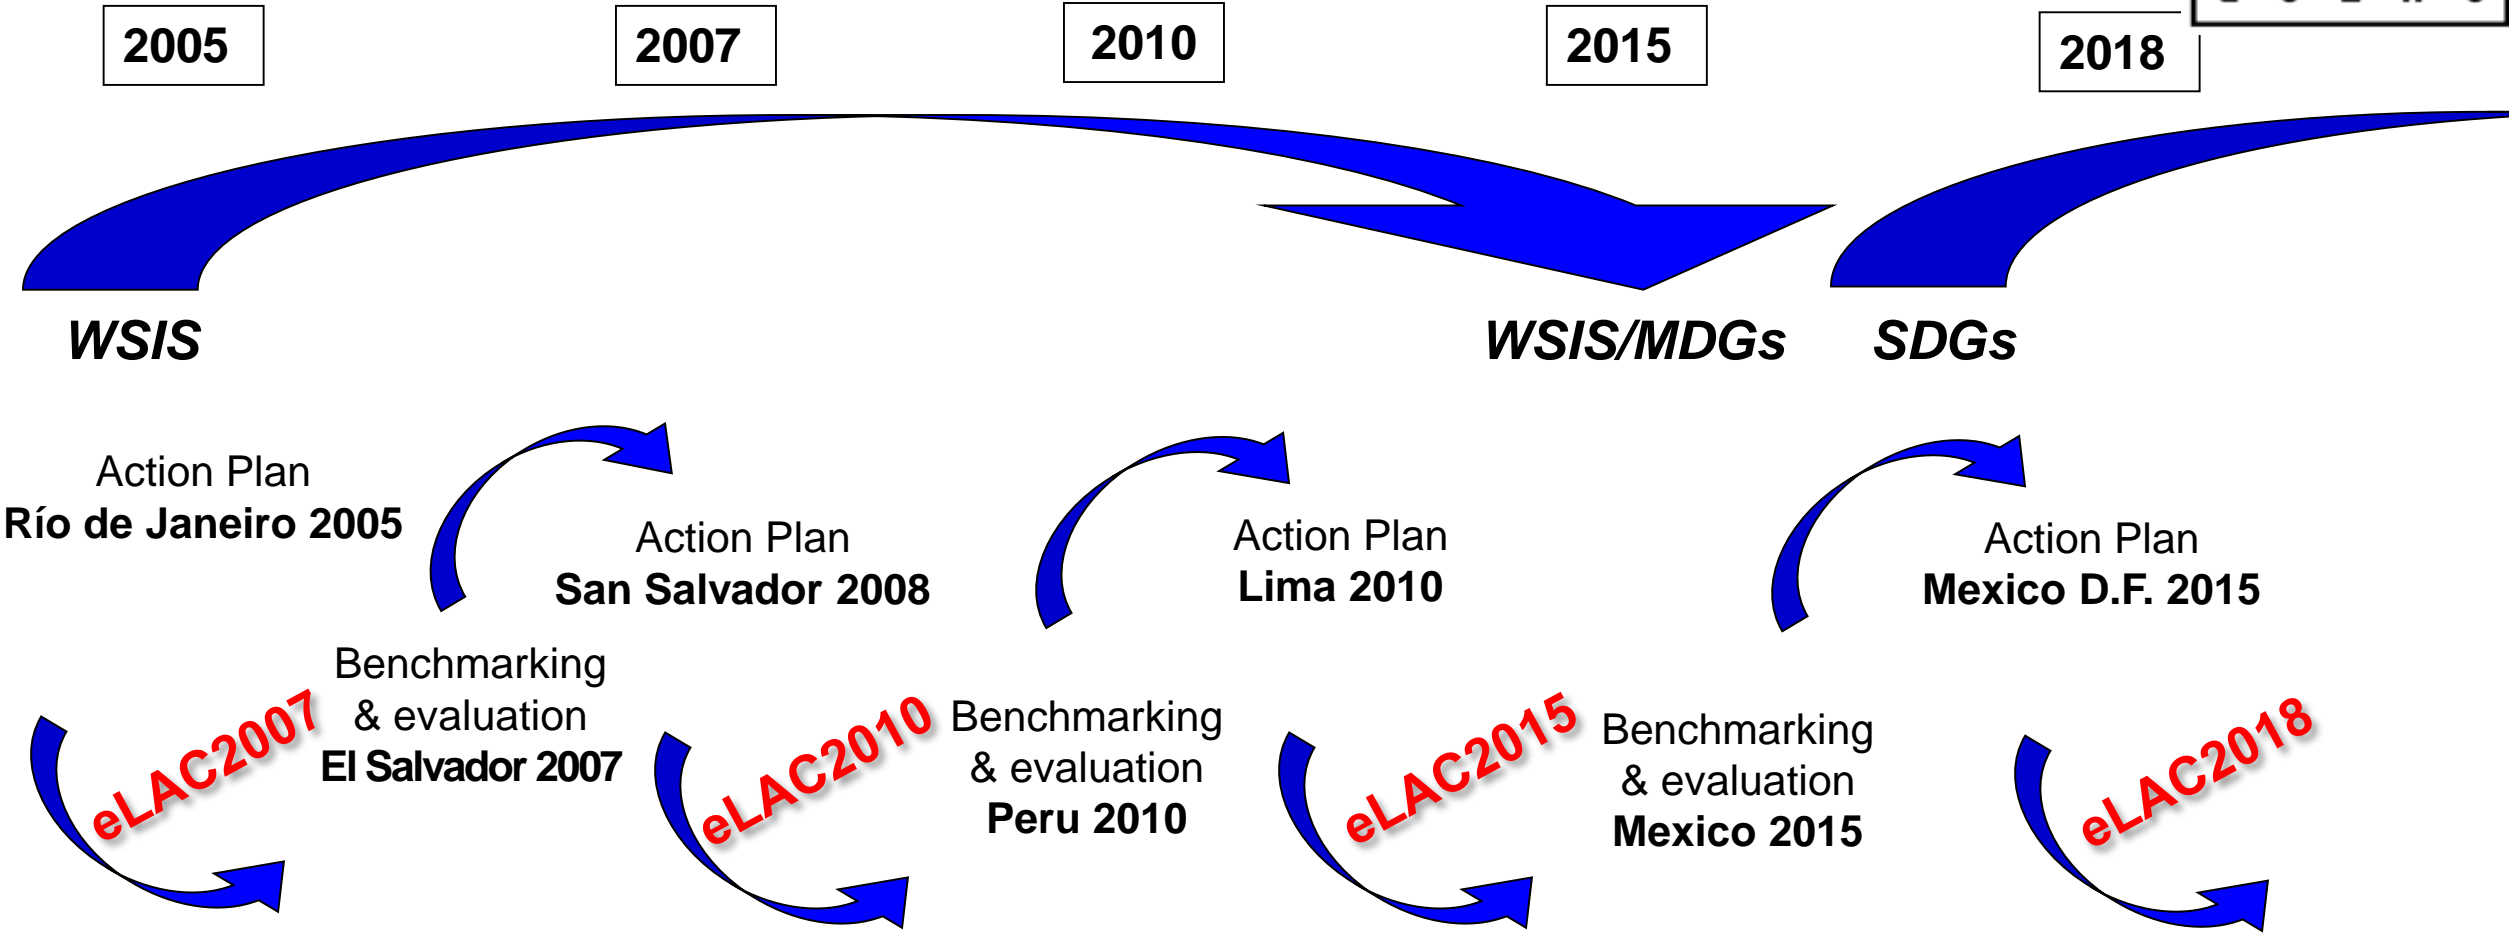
2005

2007

2010

2015

2018

WSIS

WSIS/MDGs

SDGs

Action Plan
Río de Janeiro 2005

Action Plan
San Salvador 2008

Action Plan
Lima 2010

Action Plan
Mexico D.F. 2015

Benchmarking
& evaluation
El Salvador 2007

Benchmarking
& evaluation
Peru 2010

Benchmarking
& evaluation
Mexico 2015

eLAC2007

eLAC2010

eLAC2015

eLAC2018